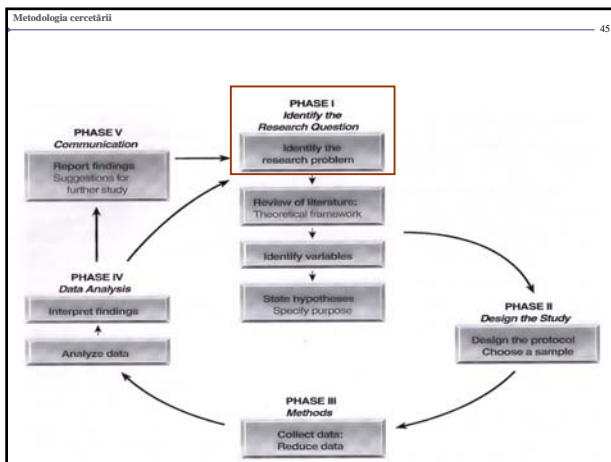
Metodologia cercetării

45

PHASE I
Identify the Research Question

Identify the research problem

Review of literature: Theoretical framework

Identify variables

State hypotheses
Specify purpose

PHASE II
Design the Study

Design the protocol
Choose a sample

PHASE III
Methods

Collect data:
Reduce data

PHASE IV
Data Analysis

Analyze data

Interpret findings

PHASE V
Communication

Report findings
Suggestions for further study